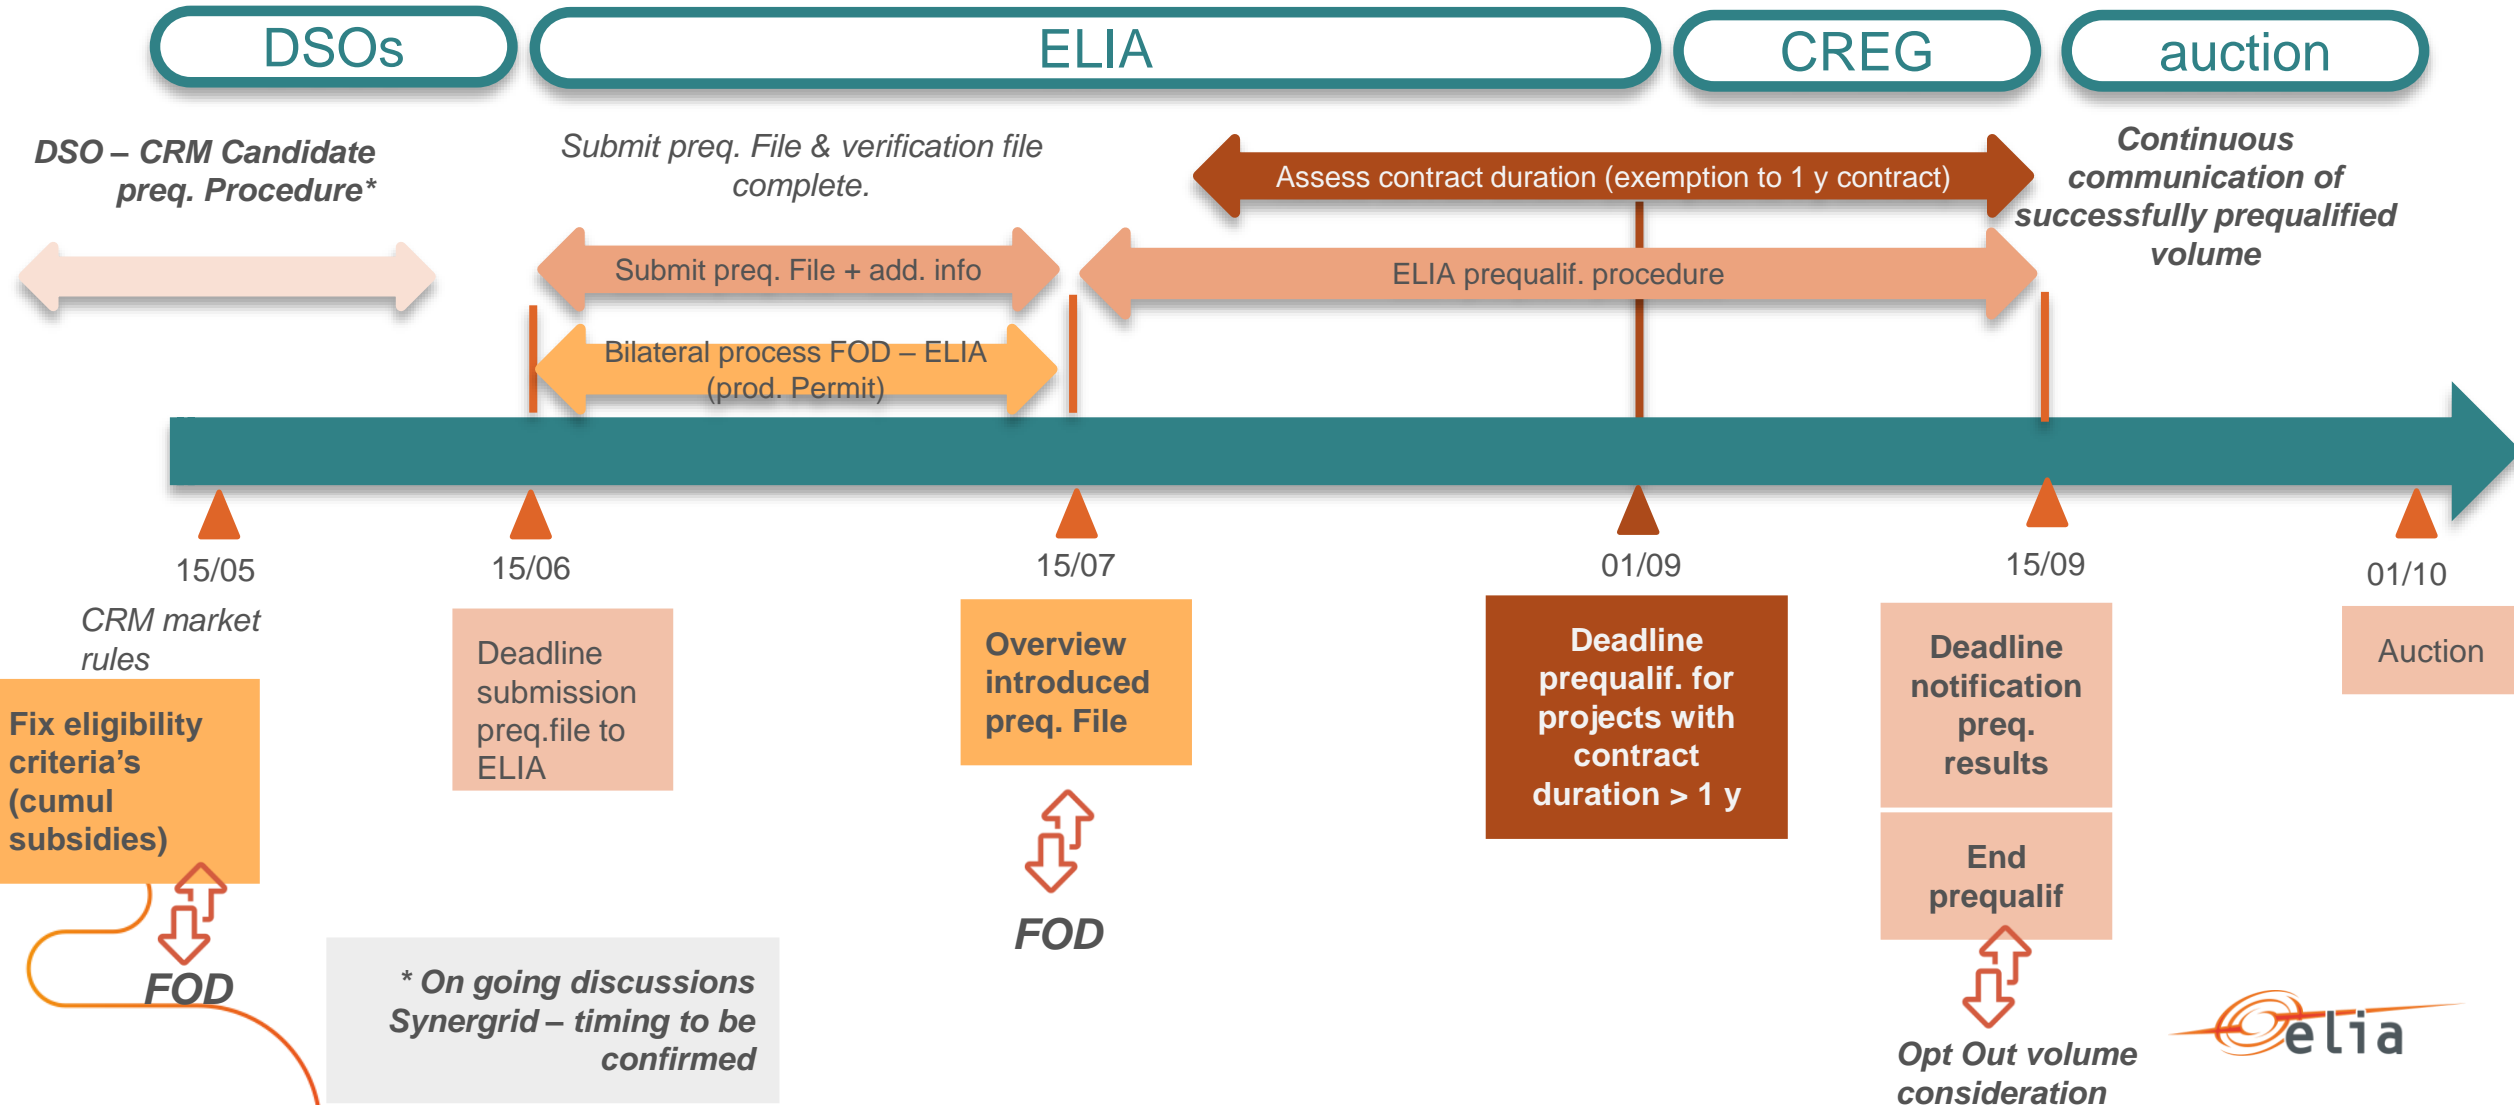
DSOs

ELIA

CREG

auction

DSO – CRM Candidate preq. Procedure*

Submit preq. File & verification file complete.

Assess contract duration (exemption to 1 y contract)

Continuous communication of successfully prequalified volume

Submit preq. File + add. info

ELIA prequalif. procedure

Bilateral process FOD – ELIA (prod. Permit)

15/05

15/06

15/07

01/09

15/09

01/10

CRM market rules

Fix eligibility criteria's (cumul subsidies)

FOD

Deadline submission preq.file to ELIA

Overview introduced preq. File

FOD

Deadline prequalif. for projects with contract duration > 1 y

Deadline notification preq. results

End prequalif

Opt Out volume consideration

Auction

* On going discussions Synergrid – timing to be confirmed

elia